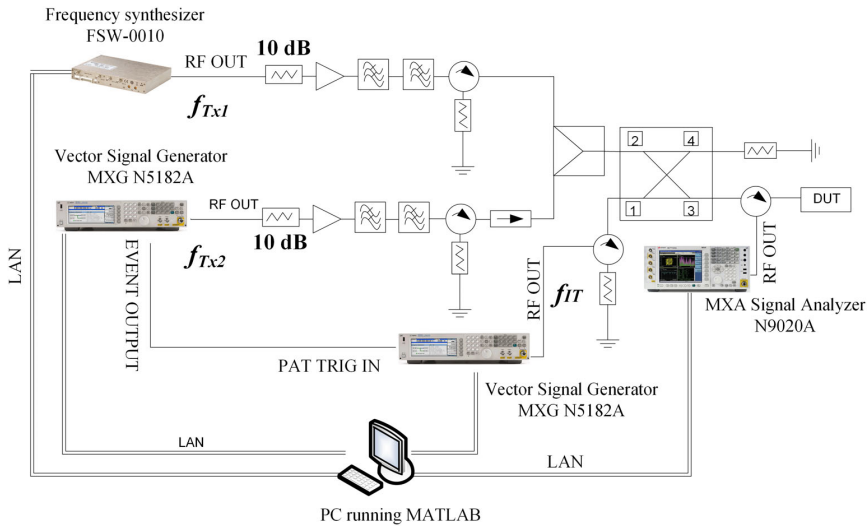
Frequency synthesizer
FSW-0010

RF OUT

10 dB

$f_{Tx1}$

Vector Signal Generator
MXG N5182A

RF OUT

10 dB

$f_{Tx2}$

2
4
1
3

DUT

RF OUT

LAN

EVENT OUTPUT

RF OUT

$f_{IT}$

MXA Signal Analyzer
N9020A

PAT TRIG IN

Vector Signal Generator
MXG N5182A

LAN

LAN

PC running MATLAB